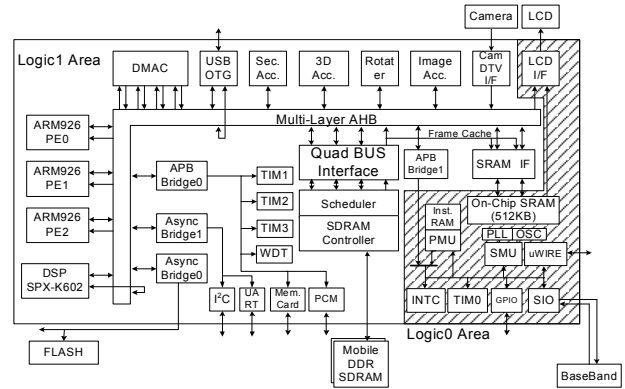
Camera
LCD
Logic1 Area
DMAC
USB OTG
Sec. Acc.
3D Acc.
Rotater
Image Acc.
Cam DTV I/F
LCD I/F
Multi-Layer AHB
ARM926 PE0
Frame Cache
ARM926 PE1
APB Bridge0
Quad BUS Interface
APB Bridge1
SRAM IF
TIM1
ARM926 PE2
TIM2
Scheduler
On-Chip SRAM (512KB)
Async Bridge1
TIM3
SDRAM Controller
Inst. RAM
PLL
OSC
WDT
PMU
SMU
uWIRE
DSP SPX-K602
Async Bridge0
$I^2C$
UART
Mem. Card
PCM
INTC
TIM0
GPIO
SIO
Logic0 Area
FLASH
Mobile DDR SDRAM
BaseBand